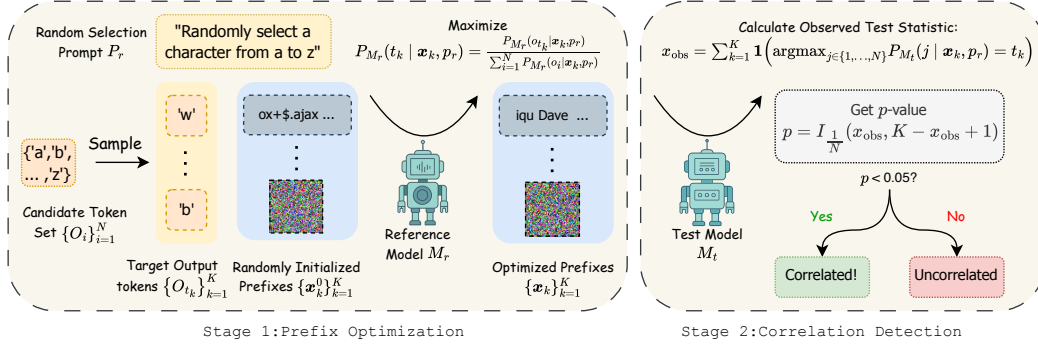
Random Selection Prompt $P_r$

"Randomly select a character from a to z"

Maximize

$P_{M_r}(t_k \mid \boldsymbol{x}_k, p_r) = \frac{P_{M_r}(o_{t_k} \mid \boldsymbol{x}_k, p_r)}{\sum_{i=1}^{N} P_{M_r}(o_i \mid \boldsymbol{x}_k, p_r)}$

{'a','b', ... ,'z'}

Sample

Candidate Token Set $\{O_i\}_{i=1}^{N}$

'w'

⋮

'b'

Target Output tokens $\{O_{t_k}\}_{k=1}^{K}$

ox+$.ajax ...

⋮

Randomly Initialized Prefixes $\{\boldsymbol{x}_k^0\}_{k=1}^{K}$

Reference Model $M_r$

iqu Dave ...

⋮

Optimized Prefixes $\{\boldsymbol{x}_k\}_{k=1}^{K}$

Stage 1:Prefix Optimization

Calculate Observed Test Statistic:

$x_{\text{obs}} = \sum_{k=1}^{K} \mathbf{1}\left(\text{argmax}_{j \in \{1,\ldots,N\}} P_{M_t}(j \mid \boldsymbol{x}_k, p_r) = t_k\right)$

Get $p$-value

$p = I_{\frac{1}{N}}(x_{\text{obs}}, K - x_{\text{obs}} + 1)$

$p < 0.05$?

Yes

No

Test Model $M_t$

Correlated!

Uncorrelated

Stage 2:Correlation Detection